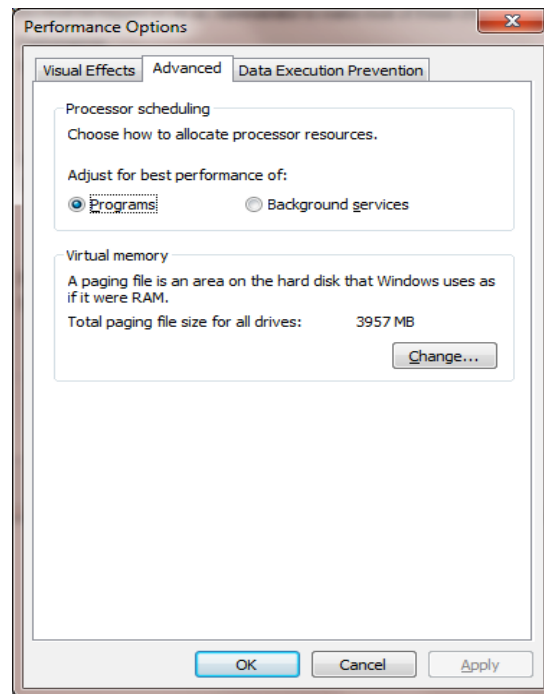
Performance Options

Visual Effects | Advanced | Data Execution Prevention

Processor scheduling

Choose how to allocate processor resources.

Adjust for best performance of:

Programs

Background services

Virtual memory

A paging file is an area on the hard disk that Windows uses as if it were RAM.

Total paging file size for all drives: 3957 MB

Change...

OK

Cancel

Apply